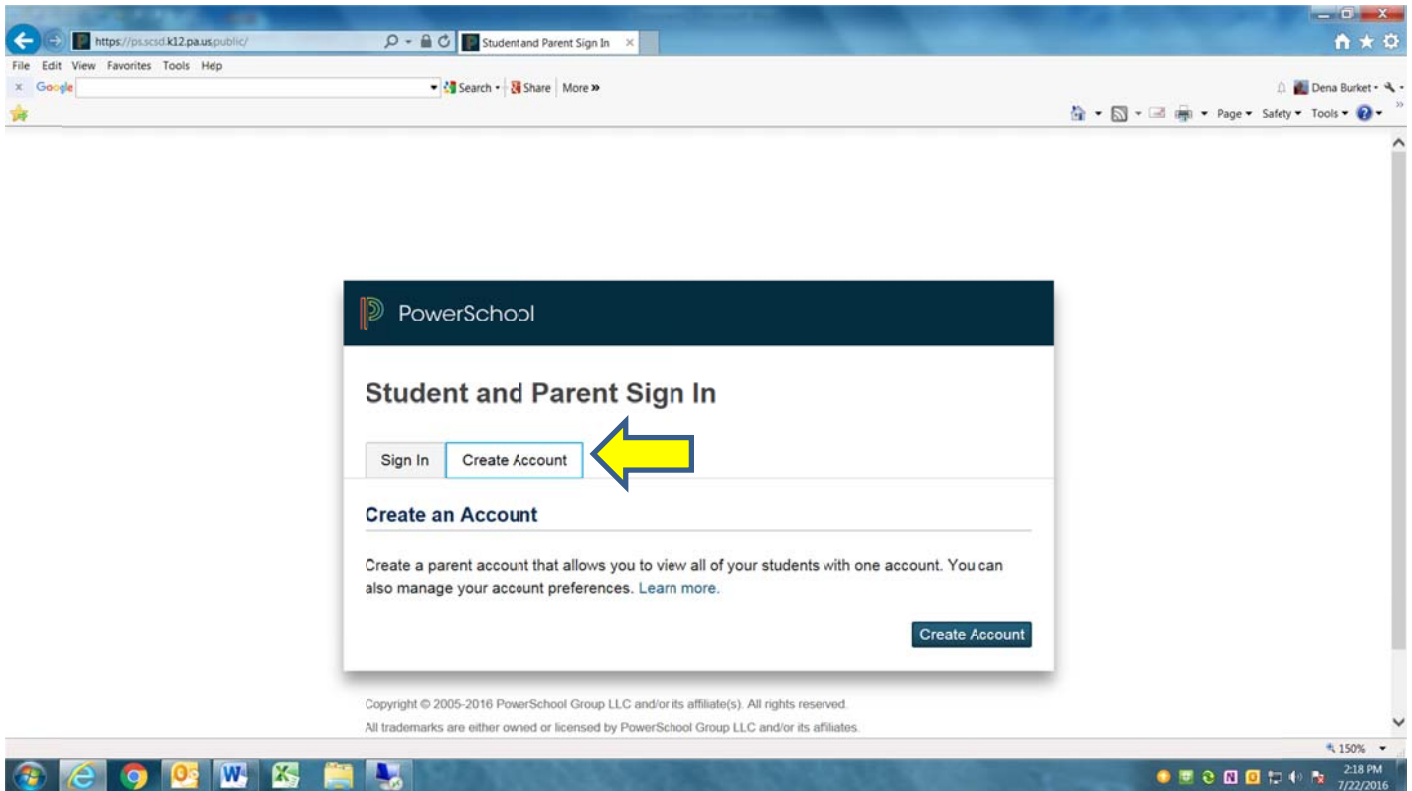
https://ps.scsd.k12.pa.us/public/

Studentand Parent Sign In

File Edit View Favorites Tools Hep

Google

Search • Share More »

Dena Burket •

Page • Safety • Tools •

PowerSchool

Student and Parent Sign In

Sign In | Create Account

Create an Account

Create a parent account that allows you to view all of your students with one account. You can also manage your account preferences. Learn more.

Create Account

Copyright © 2005-2016 PowerSchool Group LLC and/or its affiliate(s). All rights reserved.

All trademarks are either owned or licensed by PowerSchool Group LLC and/or its affiliates.

150%

2:18 PM
7/22/2016